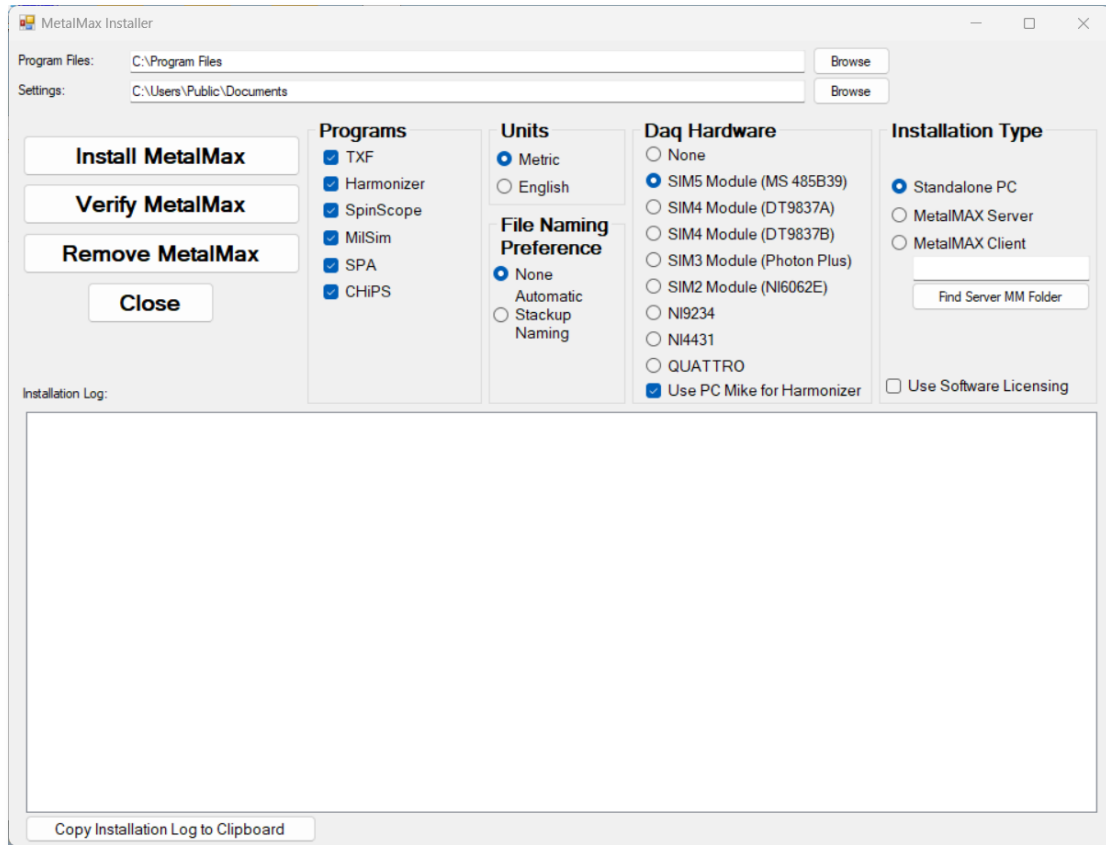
MetalMax Installer

Program Files: C:\Program Files Browse

Settings: C:\Users\Public\Documents Browse

Install MetalMax

Verify MetalMax

Remove MetalMax

Close

Programs
TXF
Harmonizer
SpinScope
MilSim
SPA
CHiPS

Units
Metric
English

File Naming Preference
None
Automatic Stackup Naming

Daq Hardware
None
SIM5 Module (MS 485B39)
SIM4 Module (DT9837A)
SIM4 Module (DT9837B)
SIM3 Module (Photon Plus)
SIM2 Module (NI6062E)
NI9234
NI4431
QUATTRO
Use PC Mike for Harmonizer

Installation Type
Standalone PC
MetalMAX Server
MetalMAX Client
Find Server MM Folder
Use Software Licensing

Installation Log:

Copy Installation Log to Clipboard